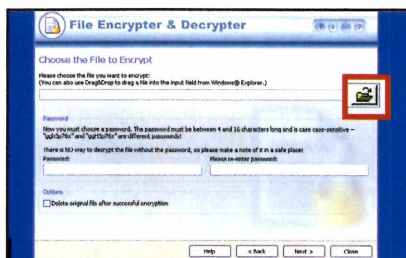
File Encrypter & Decrypter

Choose the File to Encrypt

Please choose the file you want to encrypt:
(You can also use Drag&Drop to drag a file into the input field from Windows® Explorer.)

Password

Now you must choose a password. The password must be between 4 and 16 characters long and is case case-sensitive – "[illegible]" and "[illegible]" are different passwords!

There is NO way to decrypt the file without the password, so please make a note of it in a safe place!

Password:

Please re-enter password:

Options

Delete original file after successful encryption

Help

< Back

Next >

Close